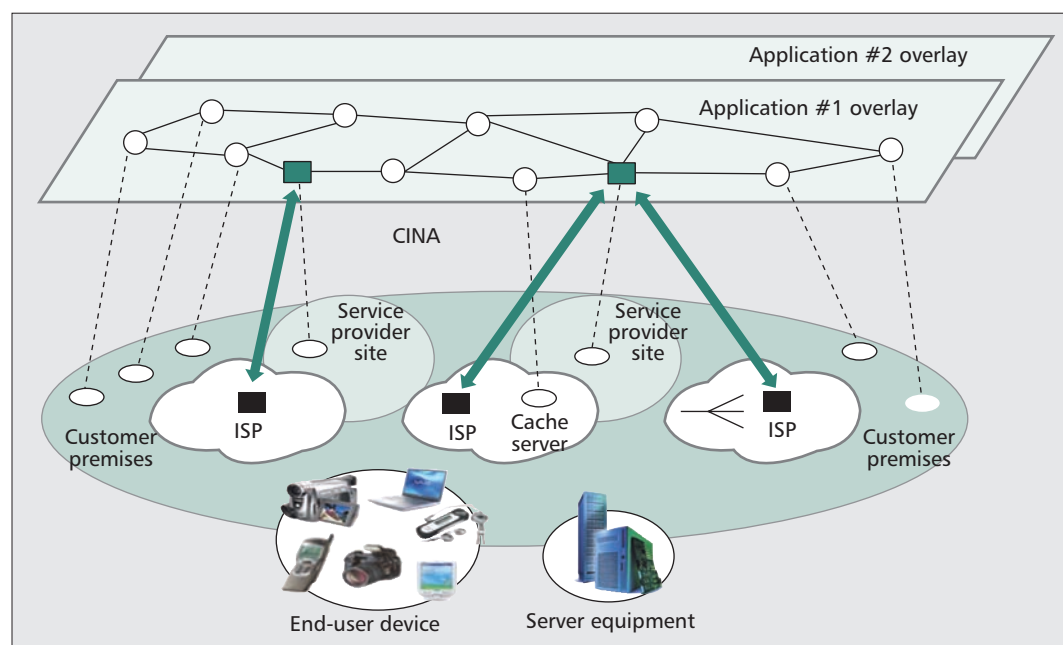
Application #2 overlay

Application #1 overlay

CINA

Service provider site

Service provider site

Customer premises

ISP

ISP

Cache server

ISP

Customer premises

End-user device

Server equipment